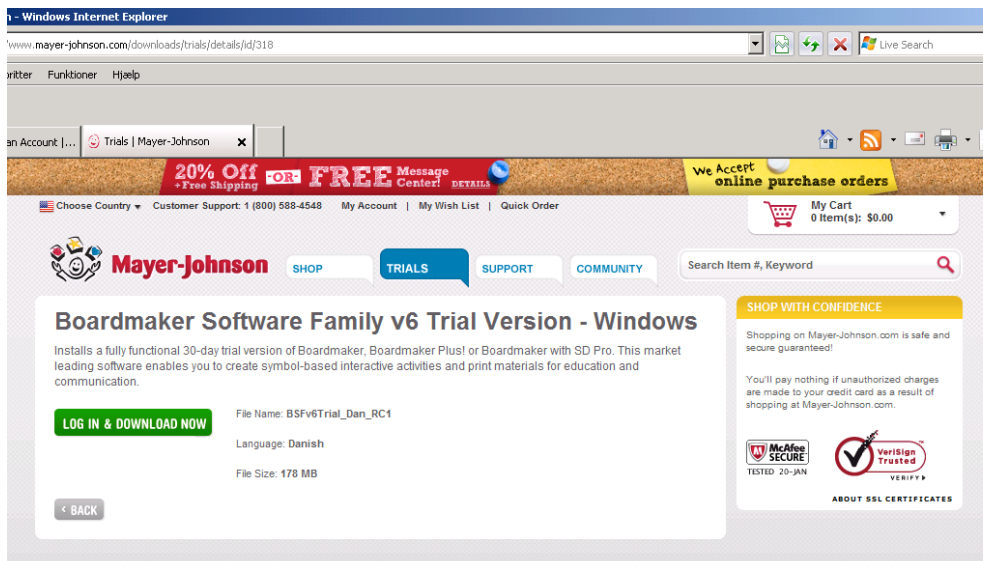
n - Windows Internet Explorer

www.mayer-johnson.com/downloads/trials/details/id/318

Live Search

oritter Funktioner Hjælp

an Account |... Trials | Mayer-Johnson

20% Off +Free Shipping -OR- FREE Message Center! DETAILS

We Accept online purchase orders

Choose Country Customer Support: 1 (800) 588-4548 My Account | My Wish List | Quick Order

My Cart
0 Item(s): $0.00

Mayer-Johnson

SHOP TRIALS SUPPORT COMMUNITY

Search Item #, Keyword

Boardmaker Software Family v6 Trial Version - Windows

Installs a fully functional 30-day trial version of Boardmaker, Boardmaker Plus! or Boardmaker with SD Pro. This market leading software enables you to create symbol-based interactive activities and print materials for education and communication.

LOG IN & DOWNLOAD NOW

File Name: BSFv6Trial_Dan_RC1

Language: Danish

File Size: 178 MB

BACK

SHOP WITH CONFIDENCE

Shopping on Mayer-Johnson.com is safe and secure guaranteed!

You'll pay nothing if unauthorized charges are made to your credit card as a result of shopping at Mayer-Johnson.com.

McAfee SECURE TESTED 20-JAN

VeriSign Trusted VERIFY

ABOUT SSL CERTIFICATES